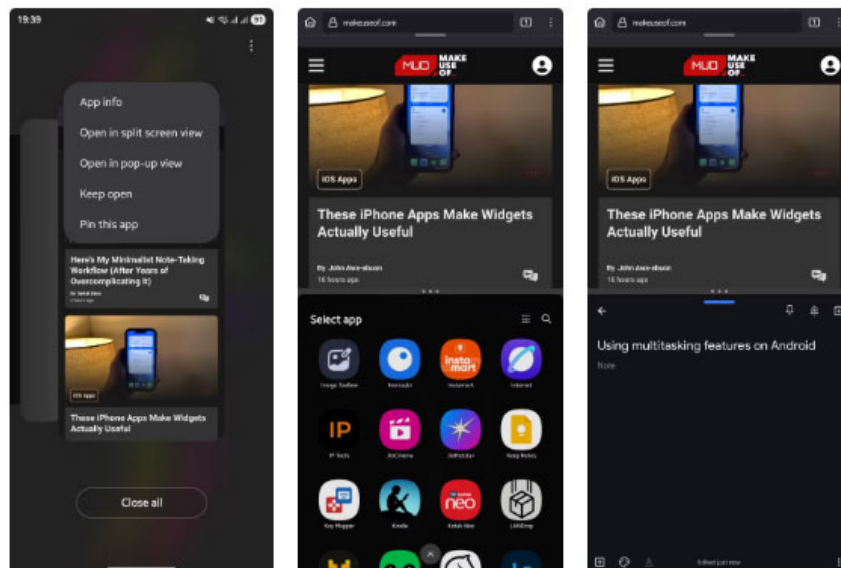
19:39

App info

Open in split screen view

Open in pop-up view

Keep open

Pin this app

Here's My Minimalist Note-Taking Workflow (After Years of Overcomplicating It)

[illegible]

iOS Apps

These iPhone Apps Make Widgets Actually Useful

Close all

makeuseof.com

MUO MAKE USE OF

iOS Apps

These iPhone Apps Make Widgets Actually Useful

By John Awa-abuon
16 hours ago

Select app

Image Toolbox

Instamart

IP Tools

JioCinema

Keep Notes

Kindle

neo

makeuseof.com

MUO MAKE USE OF

iOS Apps

These iPhone Apps Make Widgets Actually Useful

By John Awa-abuon
16 hours ago

Using multitasking features on Android

Note

Edited just now